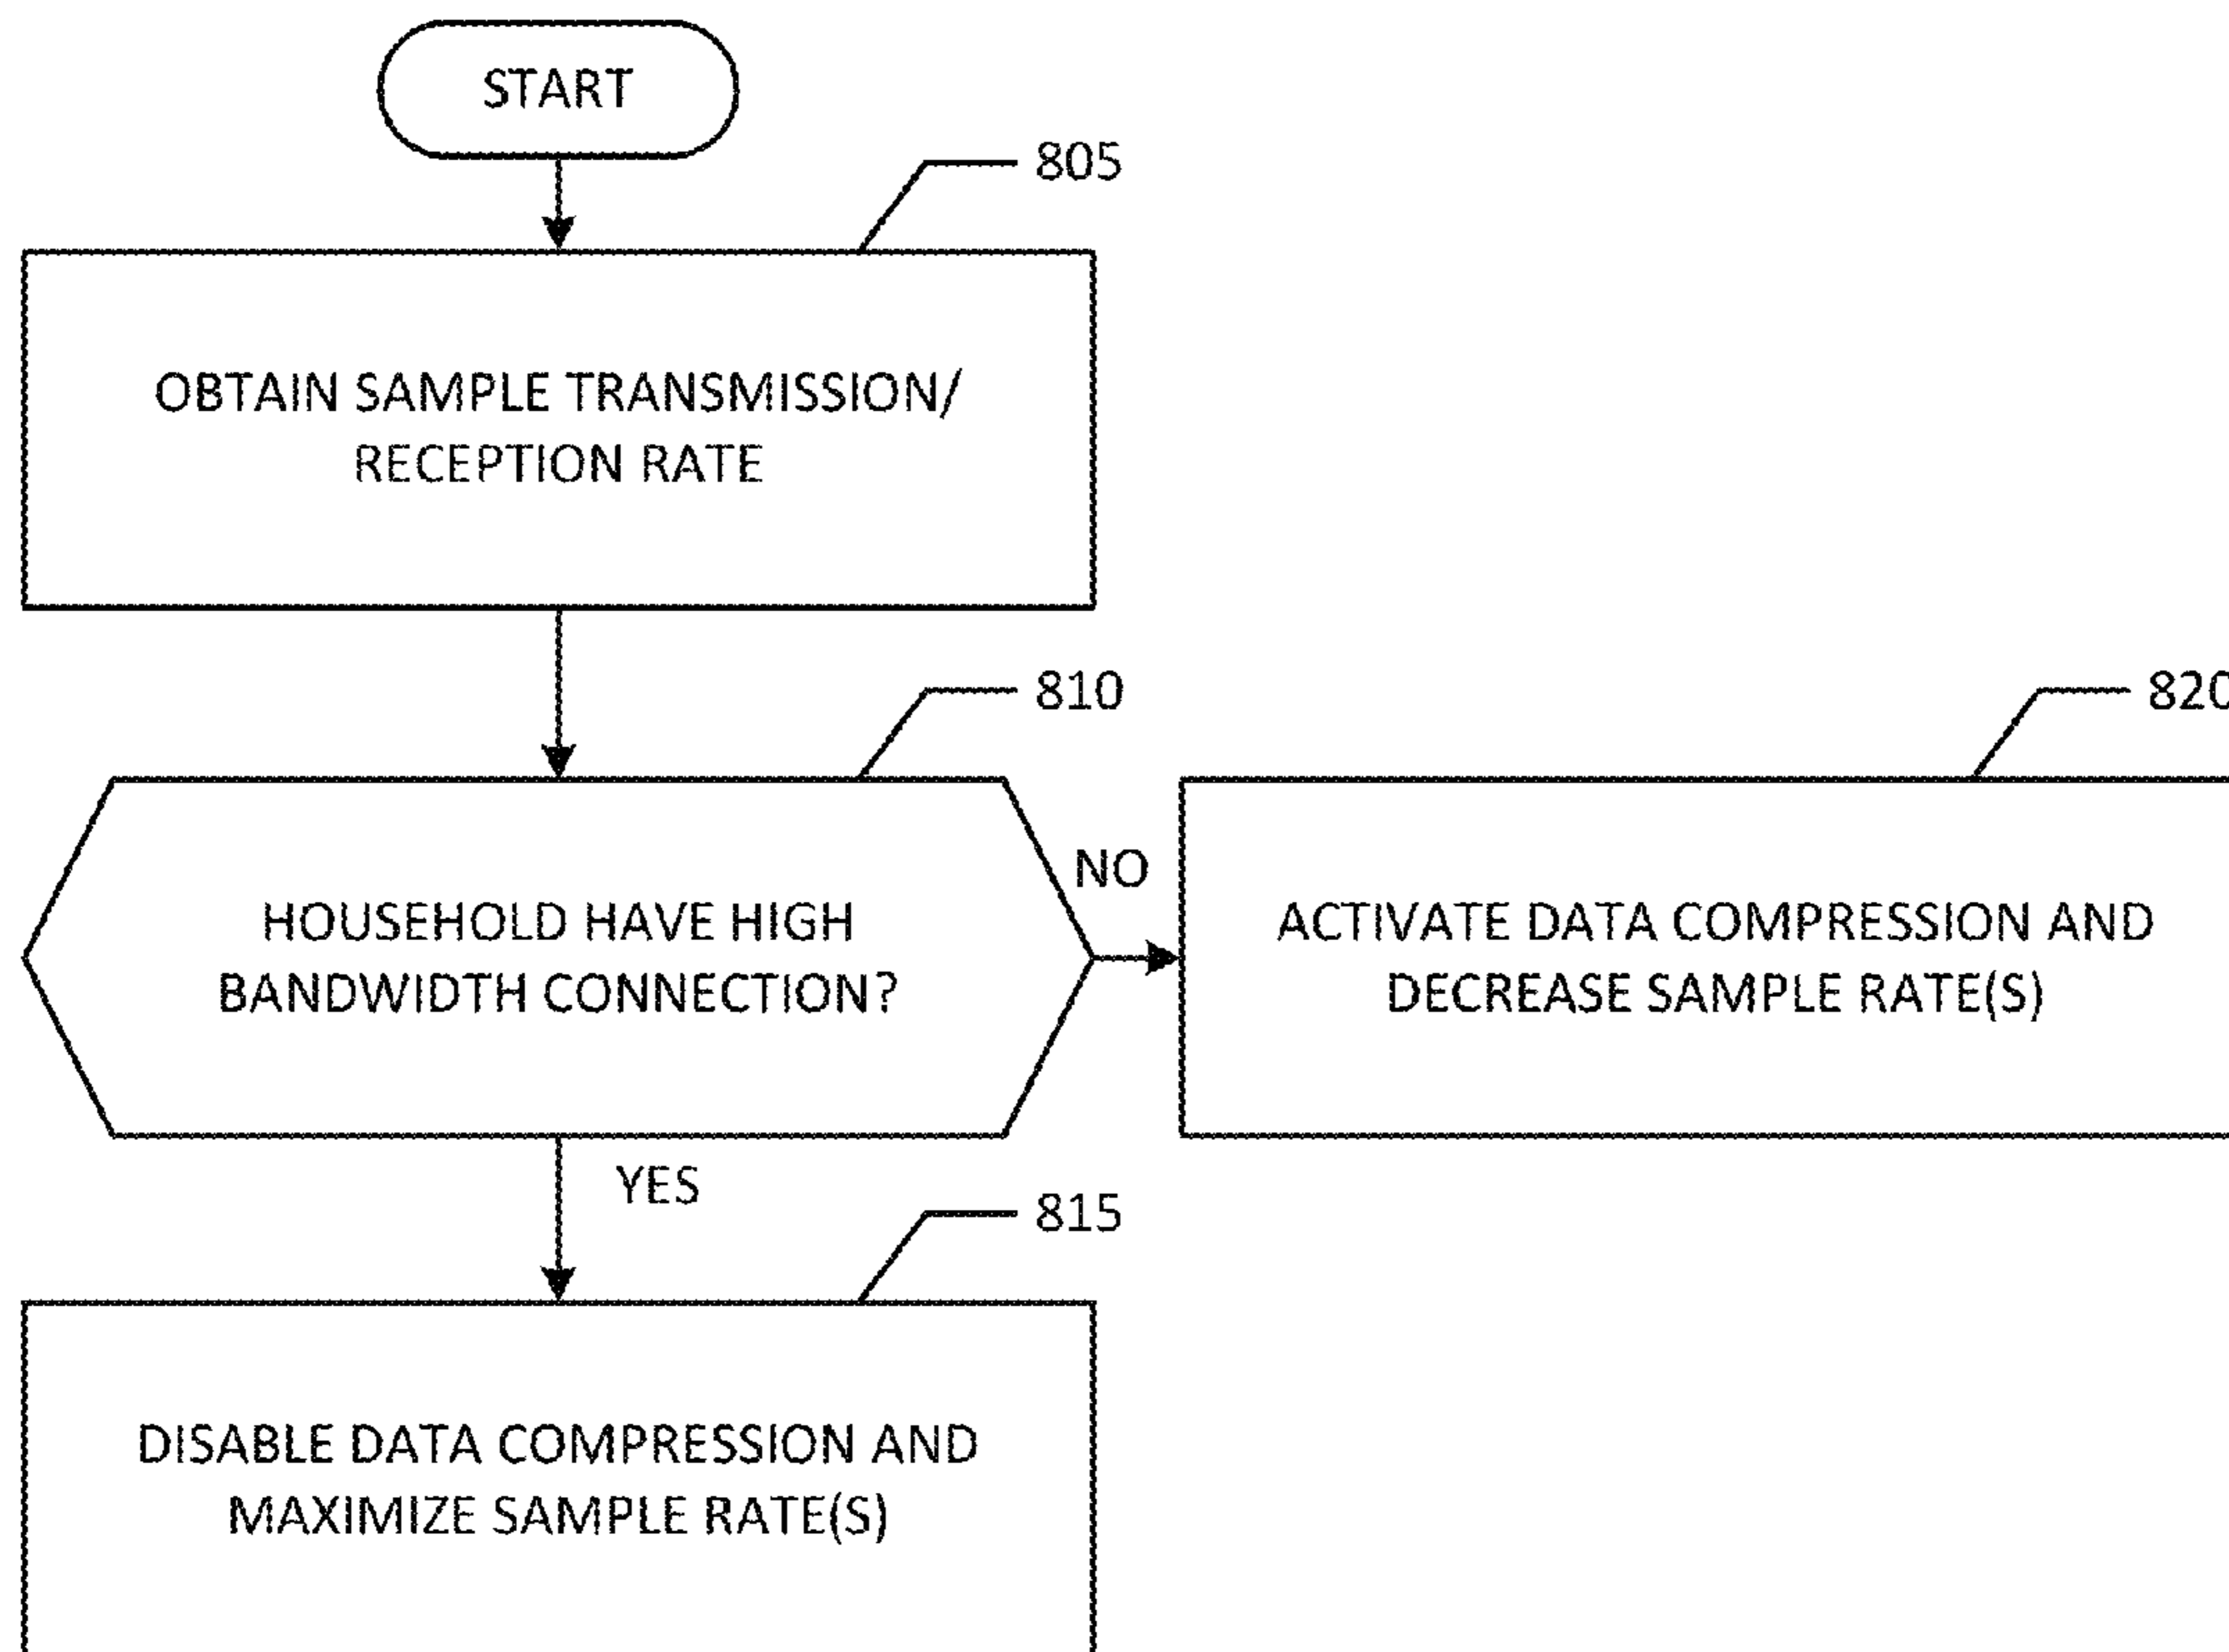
START

805

OBTAIN SAMPLE TRANSMISSION/ RECEPTION RATE

810

820

HOUSEHOLD HAVE HIGH BANDWIDTH CONNECTION?

NO

ACTIVATE DATA COMPRESSION AND DECREASE SAMPLE RATE(S)

YES

815

DISABLE DATA COMPRESSION AND MAXIMIZE SAMPLE RATE(S)